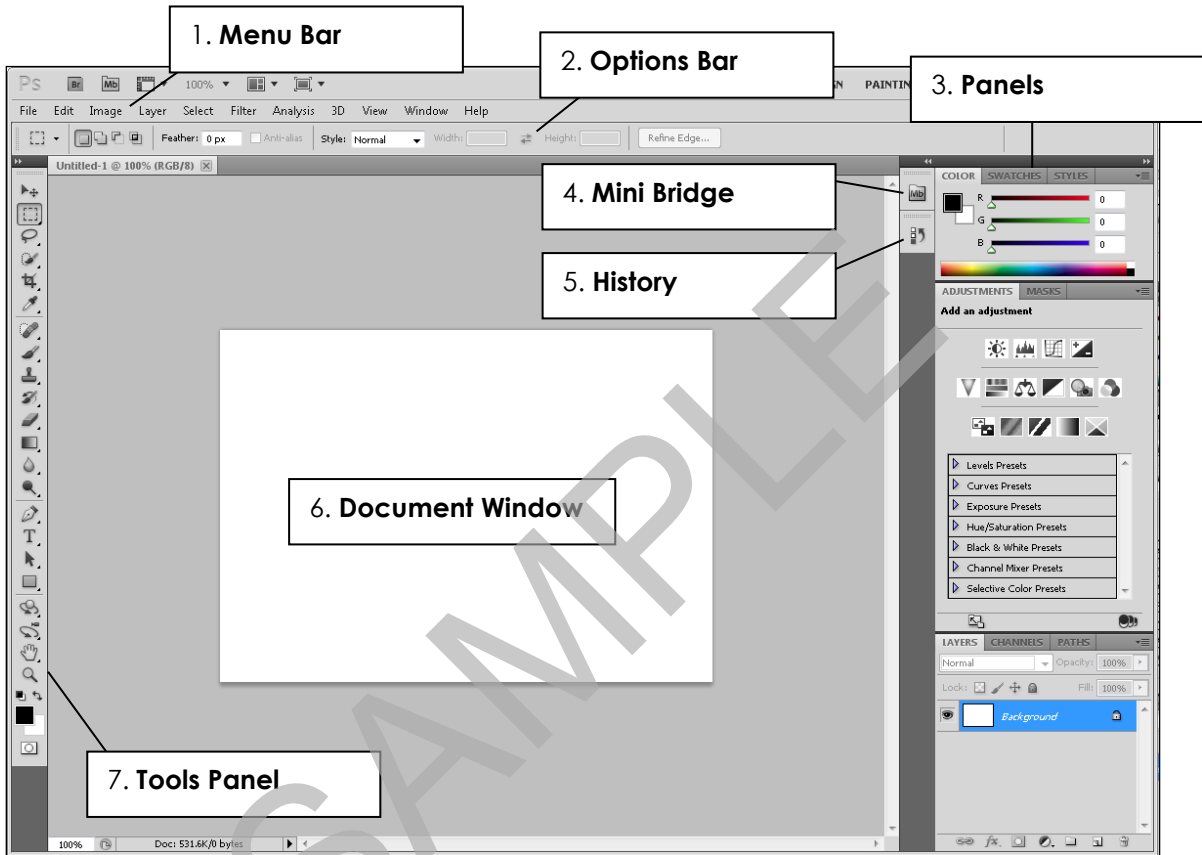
1. **Menu Bar**

2. **Options Bar**

3. **Panels**

Ps Br Mb 100%

N PAINTIN

File Edit Image Layer Select Filter Analysis 3D View Window Help

Feather: 0 px Anti-alias Style: Normal Width: Height: Refine Edge...

Untitled-1 @ 100% (RGB/8)

4. **Mini Bridge**

5. **History**

COLOR SWATCHES STYLES

R 0
G 0
B 0

ADJUSTMENTS MASKS

Add an adjustment

Levels Presets
Curves Presets
Exposure Presets
Hue/Saturation Presets
Black & White Presets
Channel Mixer Presets
Selective Color Presets

LAYERS CHANNELS PATHS

Normal Opacity: 100%

Lock: Fill: 100%

Background

6. **Document Window**

7. **Tools Panel**

100% Doc: 531.6K/0 bytes

SAMPLE